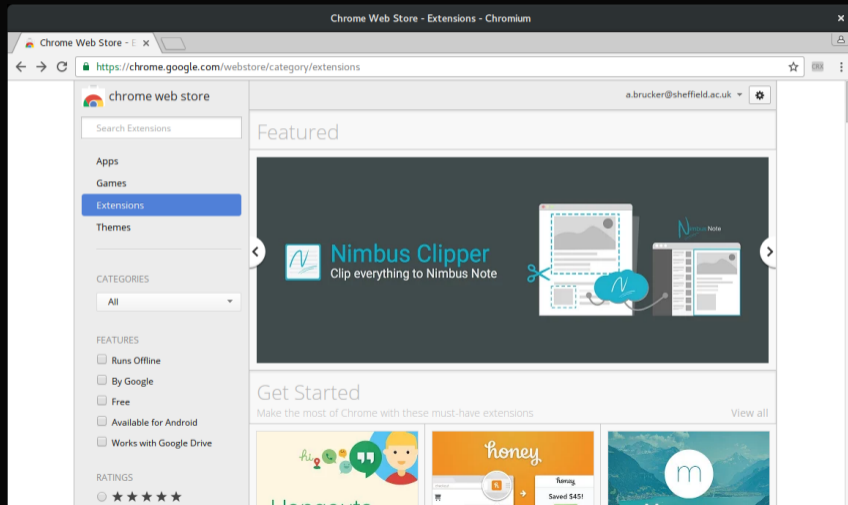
Chrome Web Store - Extensions - Chromium

Chrome Web Store - E

https://chrome.google.com/webstore/category/extensions

chrome web store

a.brucker@sheffield.ac.uk

Search Extensions

Apps

Games

Extensions

Themes

CATEGORIES

All

FEATURES

Runs Offline

By Google

Free

Available for Android

Works with Google Drive

RATINGS

★★★★★

Featured

Nimbus Clipper

Clip everything to Nimbus Note

Nimbus Note

Get Started

Make the most of Chrome with these must-have extensions

View all

hi

honey

honey

Saved $45!

m

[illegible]